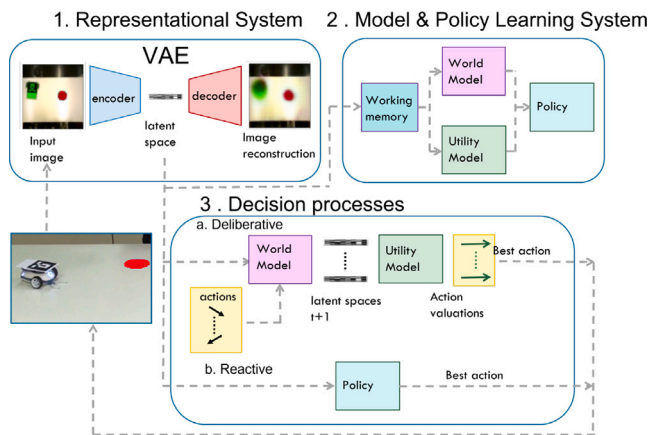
1. Representational System

2 . Model & Policy Learning System

VAE

encoder

decoder

Input image

latent space

Image reconstruction

Working memory

World Model

Utility Model

Policy

3 . Decision processes

a. Deliberative

World Model

Utility Model

Best action

actions

latent spaces t+1

Action valuations

b. Reactive

Policy

Best action